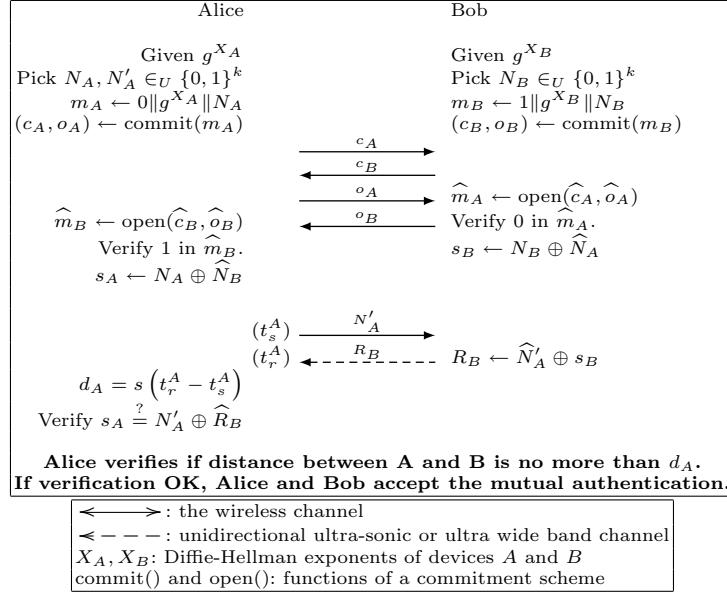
Alice

Bob

Given $g^{X_A}$
Pick $N_A, N'_A \in_U \{0,1\}^k$
$m_A \leftarrow 0\|g^{X_A}\|N_A$
$(c_A, o_A) \leftarrow \text{commit}(m_A)$

Given $g^{X_B}$
Pick $N_B \in_U \{0,1\}^k$
$m_B \leftarrow 1\|g^{X_B}\|N_B$
$(c_B, o_B) \leftarrow \text{commit}(m_B)$

$c_A$

$c_B$

$o_A$

$o_B$

$\widehat{m}_A \leftarrow \text{open}(\widehat{c}_A, \widehat{o}_A)$
Verify 0 in $\widehat{m}_A$.
$s_B \leftarrow N_B \oplus \widehat{N}_A$

$\widehat{m}_B \leftarrow \text{open}(\widehat{c}_B, \widehat{o}_B)$
Verify 1 in $\widehat{m}_B$.
$s_A \leftarrow N_A \oplus \widehat{N}_B$

$(t_s^A)$ $N'_A$

$(t_r^A)$ $R_B$

$R_B \leftarrow \widehat{N}'_A \oplus s_B$

$d_A = s\left(t_r^A - t_s^A\right)$
Verify $s_A \stackrel{?}{=} N'_A \oplus \widehat{R}_B$

**Alice verifies if distance between A and B is no more than $d_A$.**
**If verification OK, Alice and Bob accept the mutual authentication.**

: the wireless channel
: unidirectional ultra-sonic or ultra wide band channel
$X_A, X_B$: Diffie-Hellman exponents of devices $A$ and $B$
commit() and open(): functions of a commitment scheme